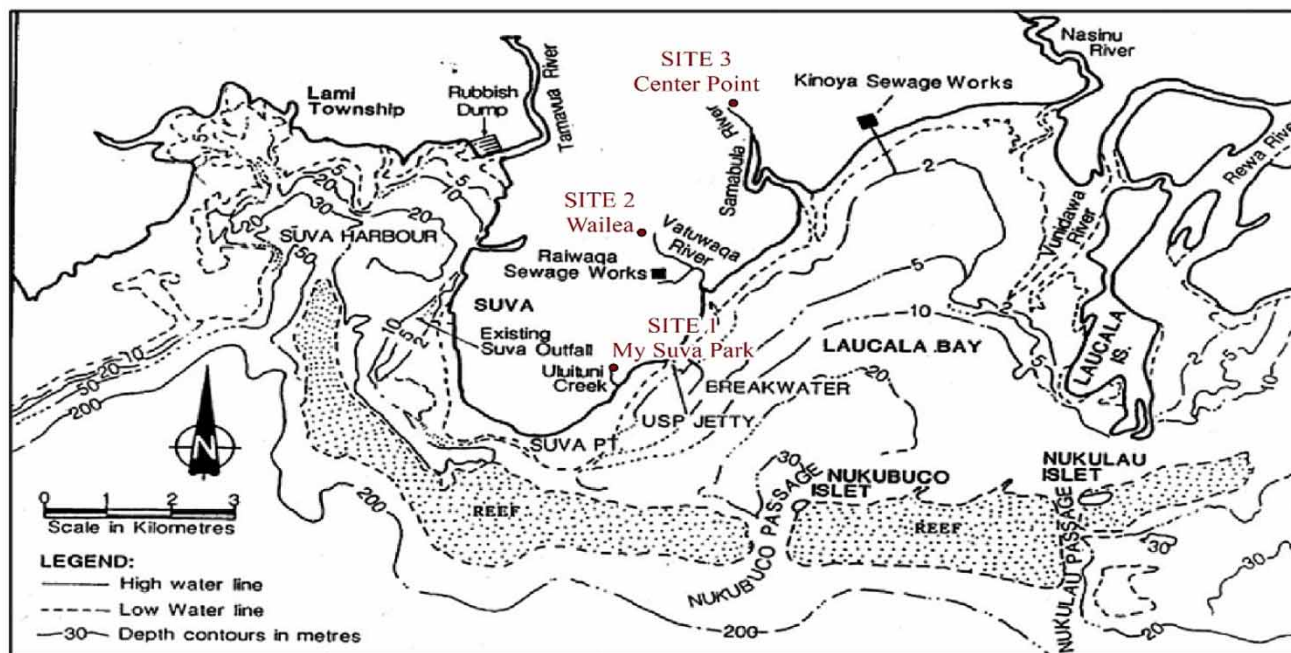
SITE 3
Center Point

Nasinu River

Kinoya Sewage Works

Lami Township

Rubbish Dump

Tamavua River

Samabula River

Rewa River

SITE 2
Wailea

Vatuwaqa River

Raiwaqa Sewage Works

SUVA HARBOUR

SUVA

Existing Suva Outfall

SITE 1
My Suva Park

Uluituni Creek

LAUCALA BAY

Vunidawa River

LAUCALA IS.

BREAKWATER

USP JETTY

SUVA PT

NUKUBUCO ISLET

NUKULAU ISLET

REEF

REEF

NUKUBUCO PASSAGE

NUKULAU PASSAGE

N

0 1 2 3
Scale in Kilometres

LEGEND:
High water line
Low Water line
30 Depth contours in metres

5 10 20 30 50 50 20 10 200 200 200 2 5 10 20 30 2 5 10 30 30 20 10 5 2